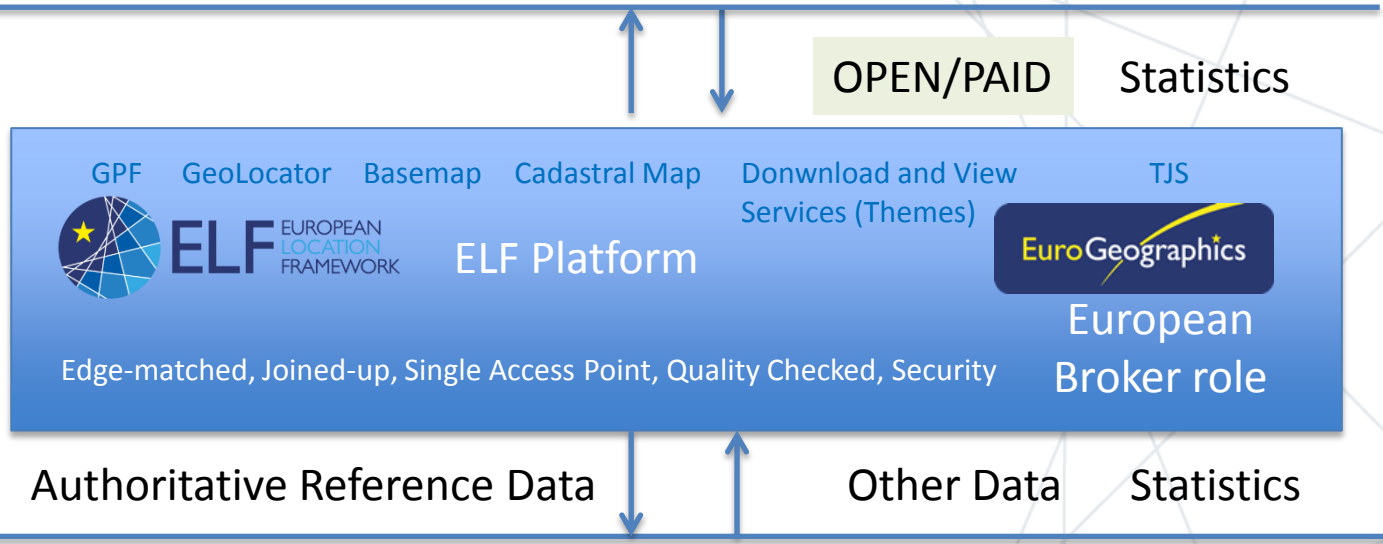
OPEN/PAID Statistics

GPF GeoLocator Basemap Cadastral Map Donwnload and View Services (Themes) TJS

ELF EUROPEAN LOCATION FRAMEWORK

ELF Platform

EuroGeographics

European Broker role

Edge-matched, Joined-up, Single Access Point, Quality Checked, Security

Authoritative Reference Data Other Data Statistics